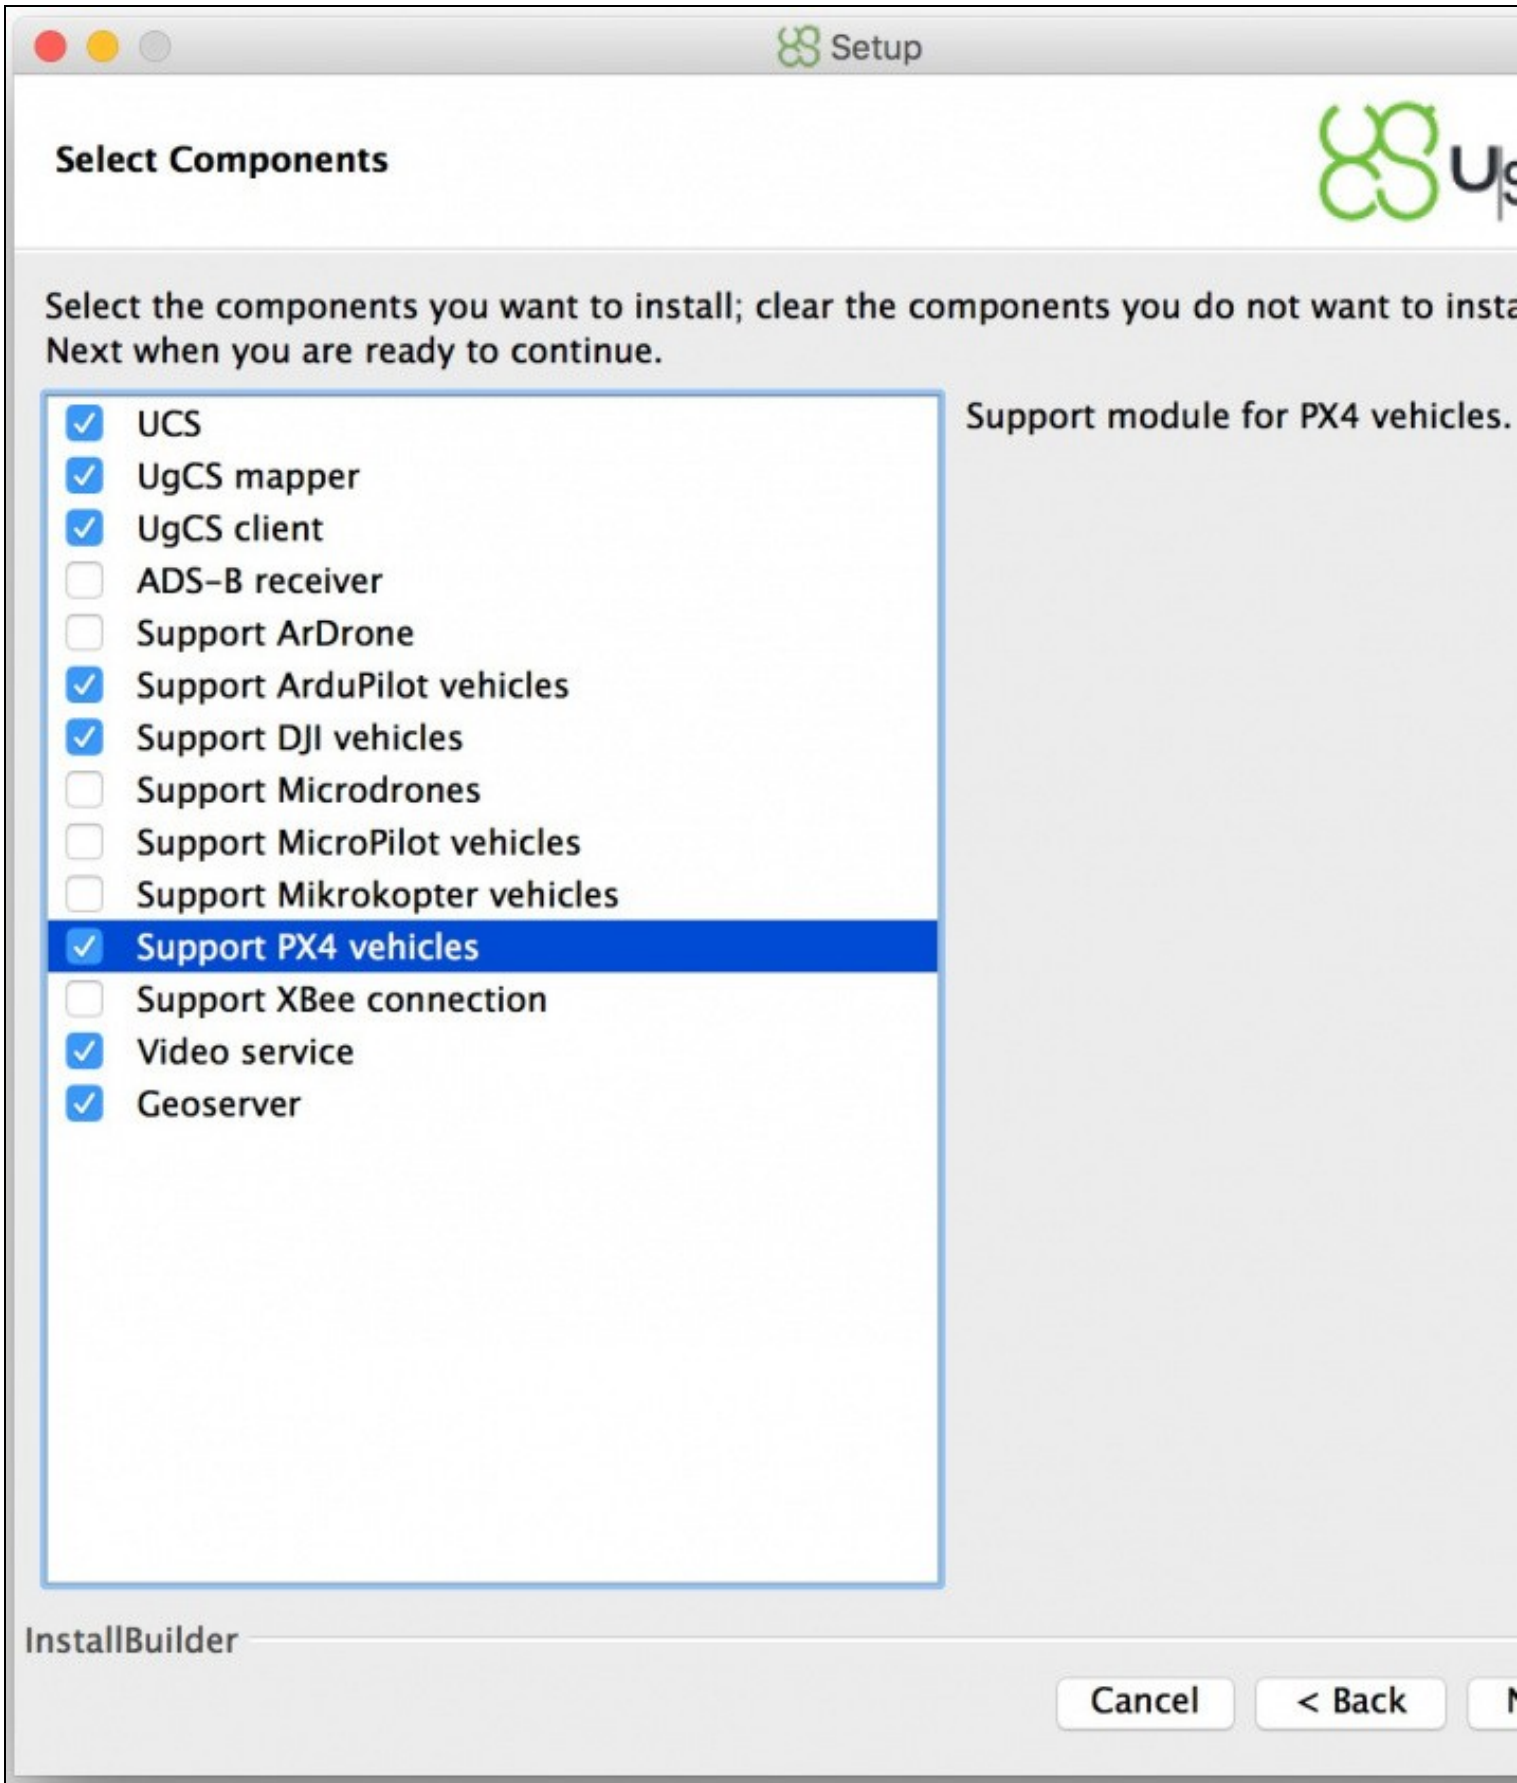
Setup

Select Components

U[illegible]

Select the components you want to install; clear the components you do not want to insta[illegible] Next when you are ready to continue.

UCS
UgCS mapper
UgCS client
ADS-B receiver
Support ArDrone
Support ArduPilot vehicles
Support DJI vehicles
Support Microdrones
Support MicroPilot vehicles
Support Mikrokopter vehicles
Support PX4 vehicles
Support XBee connection
Video service
Geoserver

Support module for PX4 vehicles.

InstallBuilder

Cancel
< Back
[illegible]